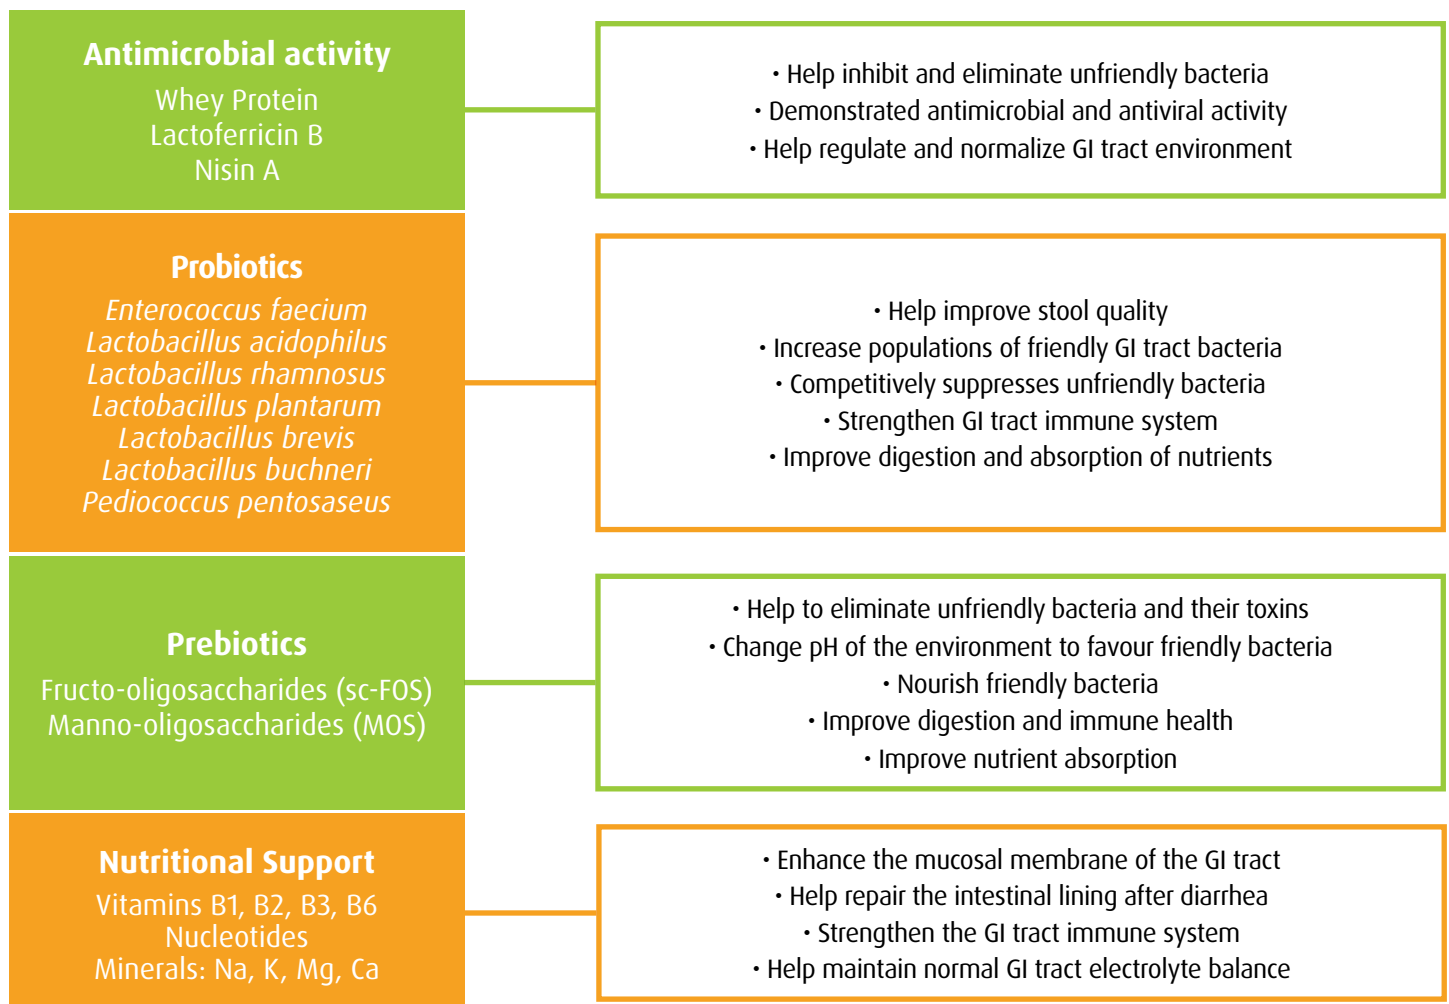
Antimicrobial activity
Whey Protein
Lactoferricin B
Nisin A

• Help inhibit and eliminate unfriendly bacteria
• Demonstrated antimicrobial and antiviral activity
• Help regulate and normalize GI tract environment

Probiotics
Enterococcus faecium
Lactobacillus acidophilus
Lactobacillus rhamnosus
Lactobacillus plantarum
Lactobacillus brevis
Lactobacillus buchneri
Pediococcus pentosaseus

• Help improve stool quality
• Increase populations of friendly GI tract bacteria
• Competitively suppresses unfriendly bacteria
• Strengthen GI tract immune system
• Improve digestion and absorption of nutrients

Prebiotics
Fructo-oligosaccharides (sc-FOS)
Manno-oligosaccharides (MOS)

• Help to eliminate unfriendly bacteria and their toxins
• Change pH of the environment to favour friendly bacteria
• Nourish friendly bacteria
• Improve digestion and immune health
• Improve nutrient absorption

Nutritional Support
Vitamins B1, B2, B3, B6
Nucleotides
Minerals: Na, K, Mg, Ca

• Enhance the mucosal membrane of the GI tract
• Help repair the intestinal lining after diarrhea
• Strengthen the GI tract immune system
• Help maintain normal GI tract electrolyte balance